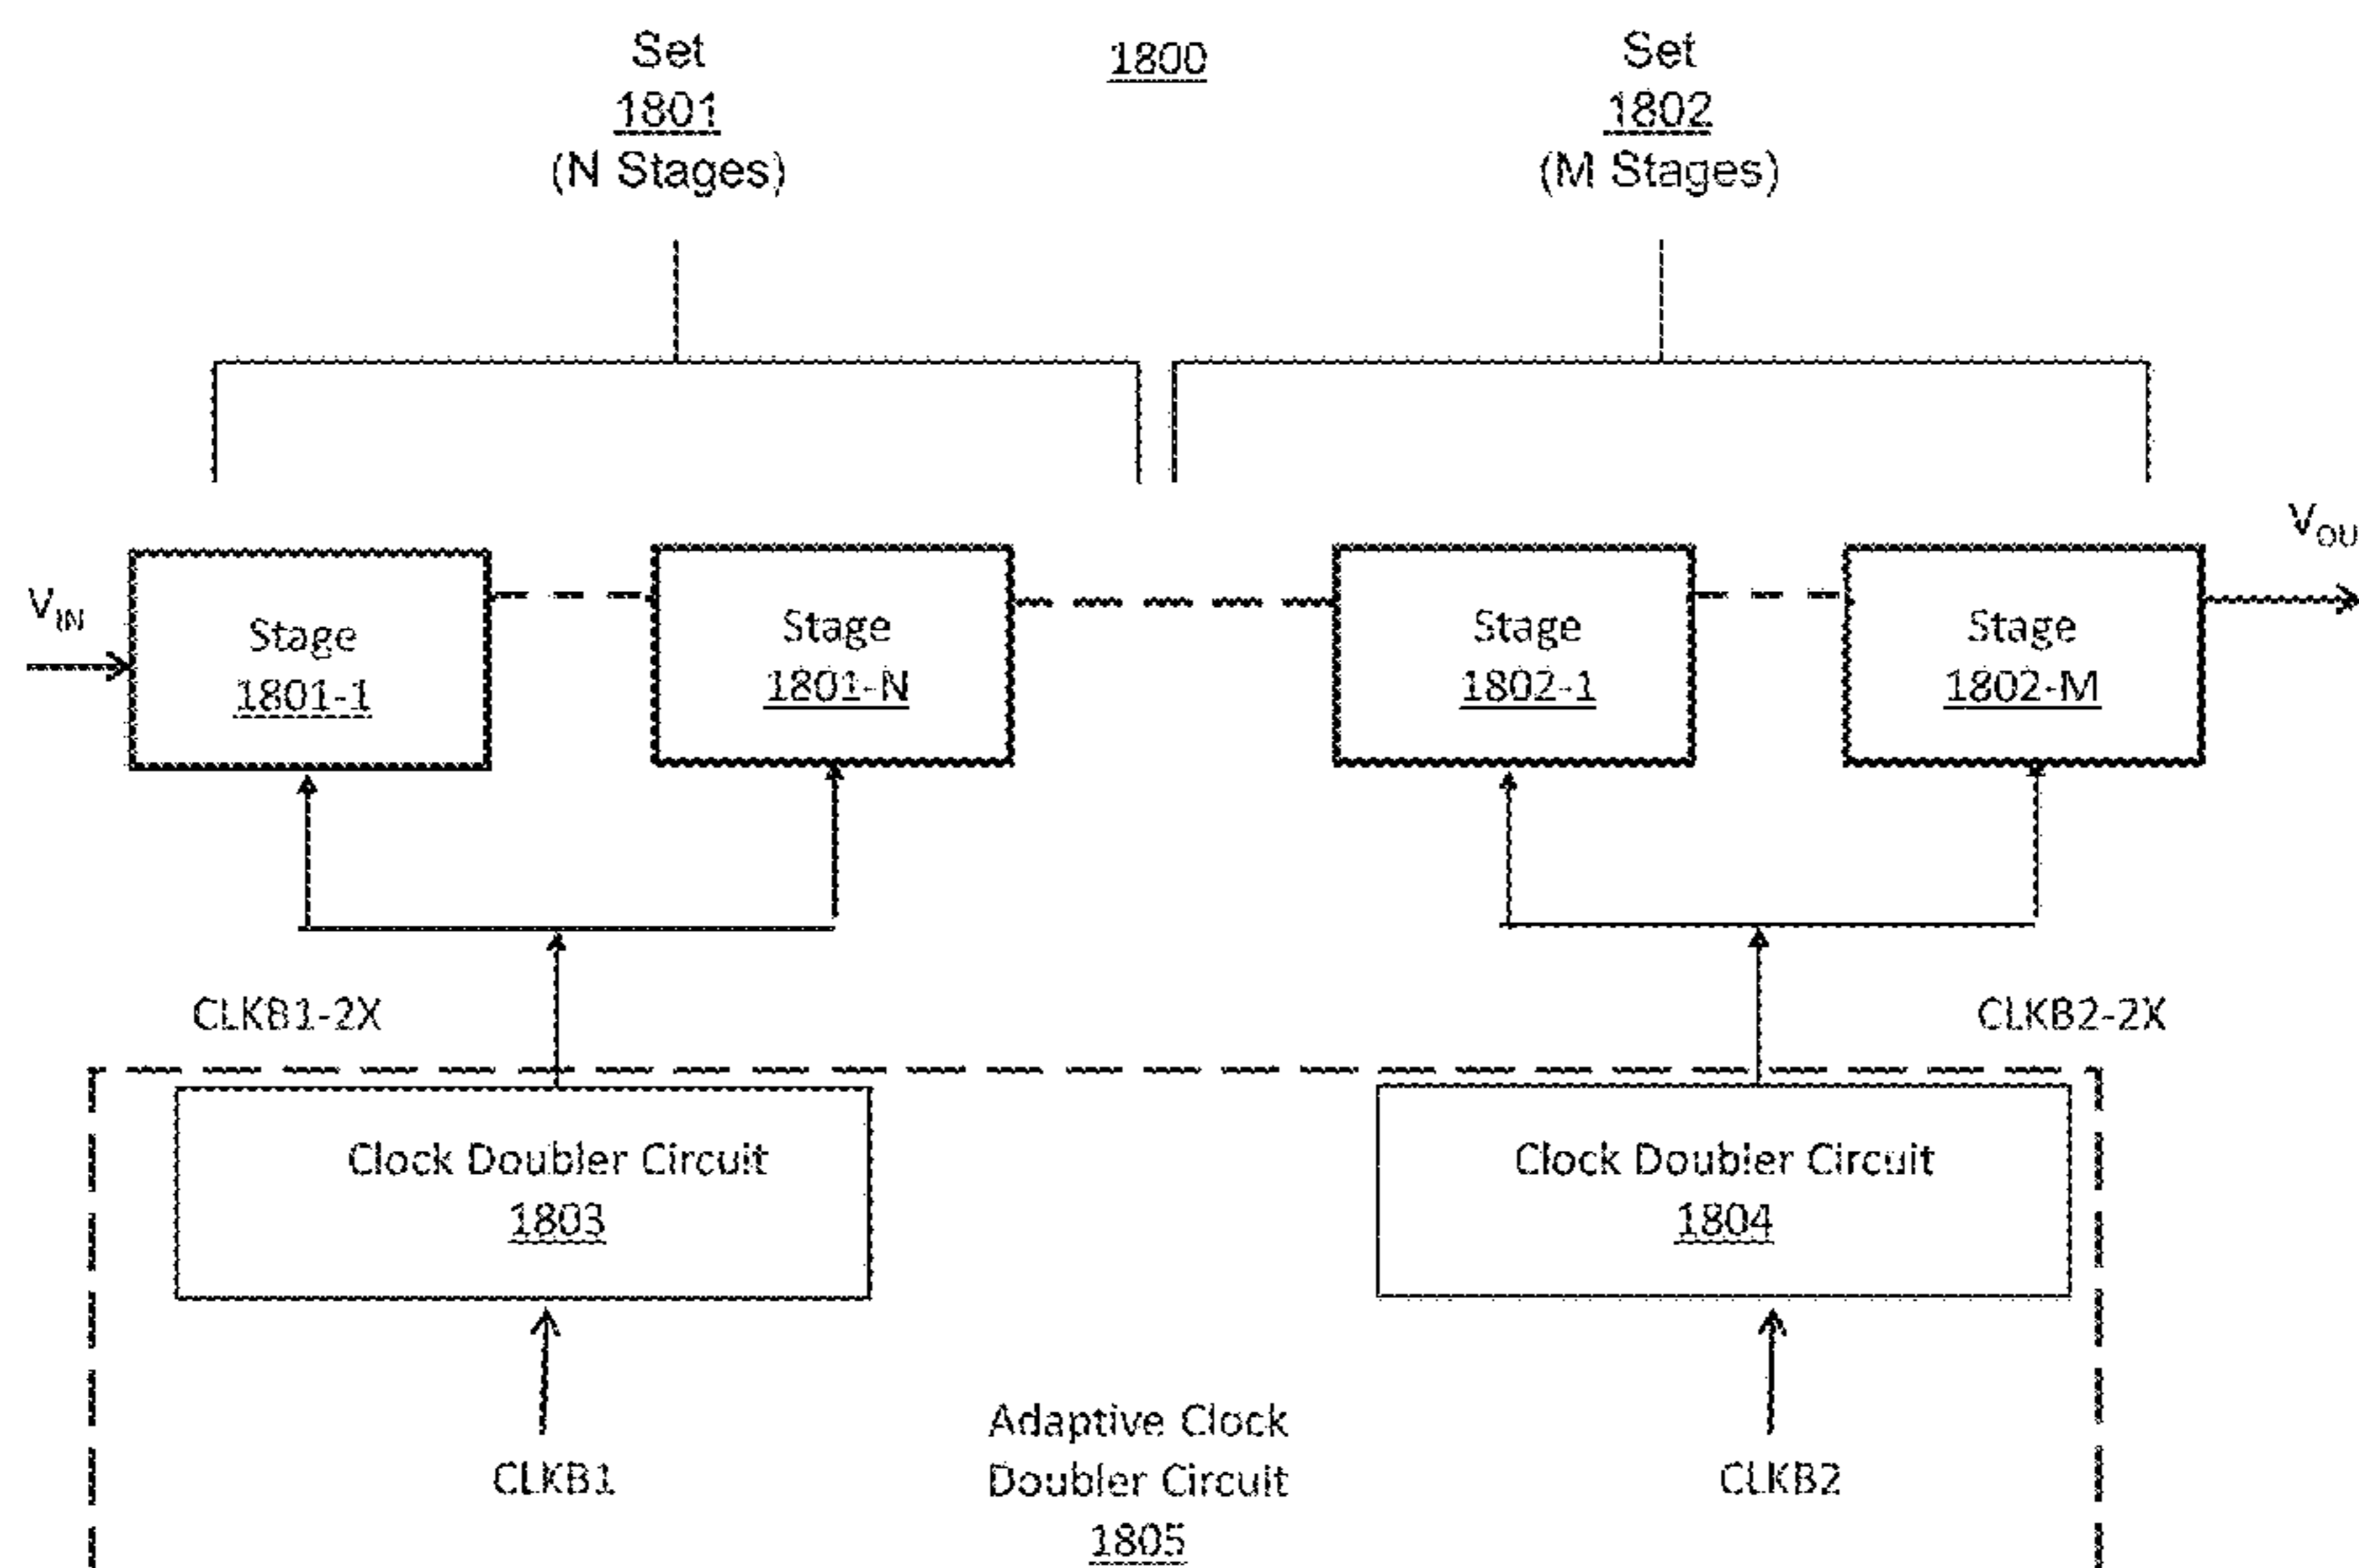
Set
1801
(N Stages)

1800

Set
1802
(M Stages)

$V_{IN}$

Stage
1801-1

Stage
1801-N

Stage
1802-1

Stage
1802-M

$V_{OU}$

CLKB1-2X

CLKB2-2X

Clock Doubler Circuit
1803

Clock Doubler Circuit
1804

CLKB1

Adaptive Clock
Doubler Circuit
1805

CLKB2